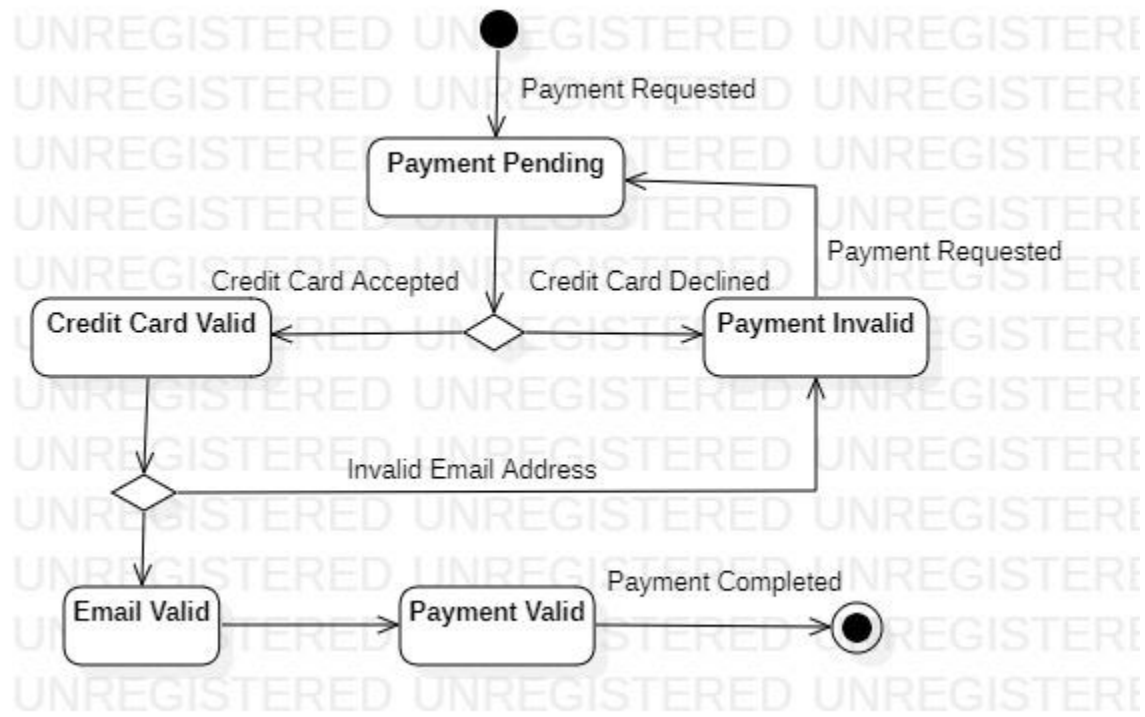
Payment Requested

Payment Pending

Payment Requested

Credit Card Accepted

Credit Card Declined

Credit Card Valid

Payment Invalid

Invalid Email Address

Payment Completed

Email Valid

Payment Valid

UNREGISTERED UNREGISTERED UNREGISTERED